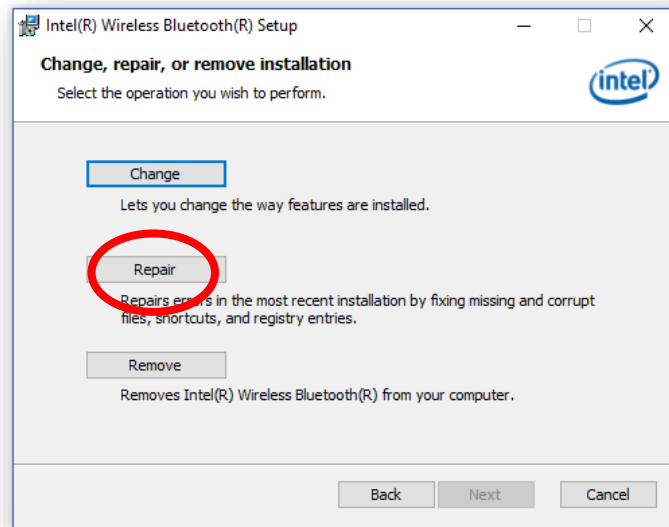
Intel(R) Wireless Bluetooth(R) Setup

Change, repair, or remove installation

Select the operation you wish to perform.

intel

Change

Lets you change the way features are installed.

Repair

Repairs errors in the most recent installation by fixing missing and corrupt files, shortcuts, and registry entries.

Remove

Removes Intel(R) Wireless Bluetooth(R) from your computer.

Back

Next

Cancel